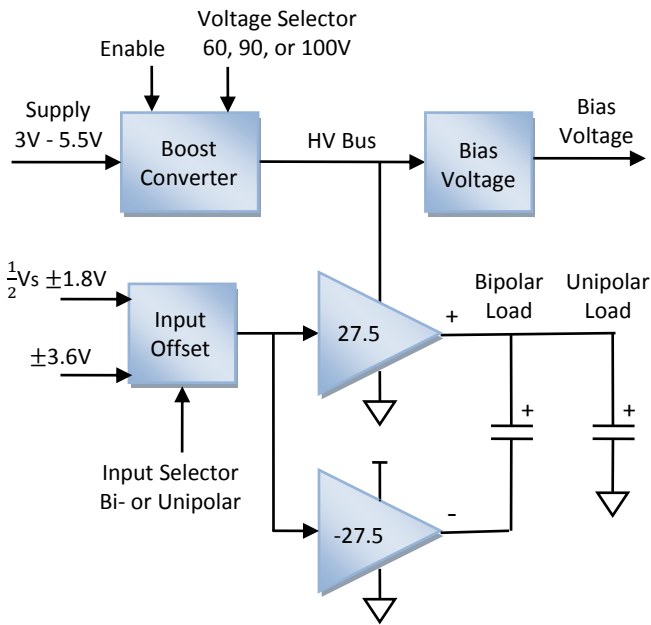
Voltage Selector
60, 90, or 100V

Enable

Supply
3V - 5.5V

Boost Converter

HV Bus

Bias Voltage

Bias Voltage

$\frac{1}{2}$Vs $\pm$1.8V

$\pm$3.6V

Input Offset

27.5

+

Bipolar Load

Unipolar Load

+

+

Input Selector
Bi- or Unipolar

-27.5

-